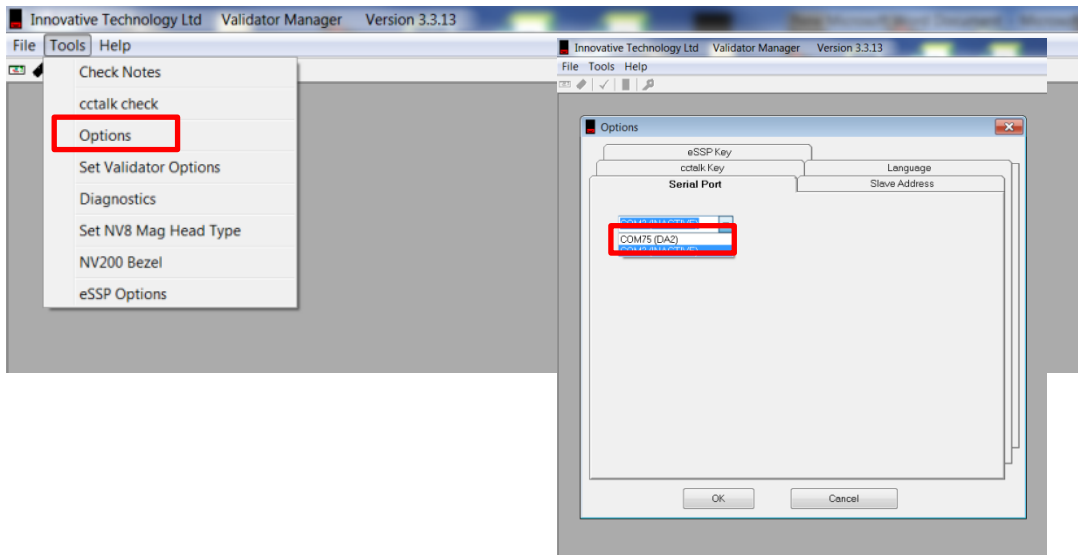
Innovative Technology Ltd Validator Manager Version 3.3.13

File Tools Help

Check Notes
cctalk check
Options
Set Validator Options
Diagnostics
Set NV8 Mag Head Type
NV200 Bezel
eSSP Options

Innovative Technology Ltd Validator Manager Version 3.3.13

File Tools Help

Options

eSSP Key
cctalk Key
Language
Serial Port
Slave Address

COM3(INACTIVE)
COM75 (DA2)
COM3(INACTIVE)

OK
Cancel